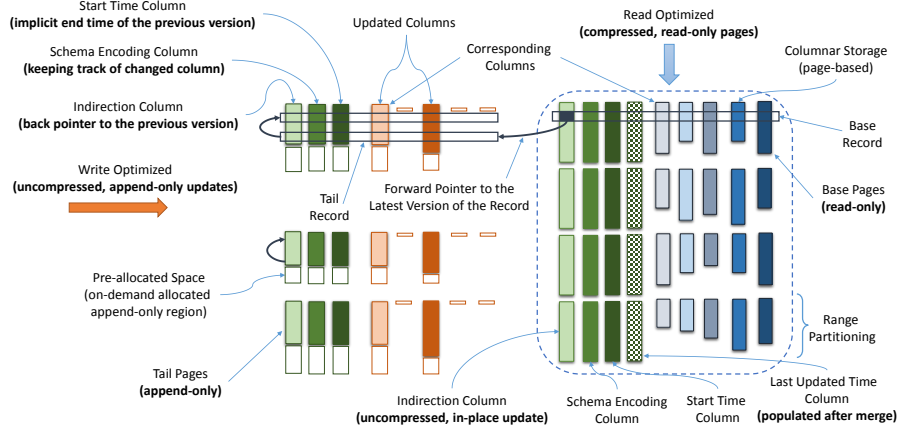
Start Time Column
**(implicit end time of the previous version)**

Schema Encoding Column
**(keeping track of changed column)**

Indirection Column
**(back pointer to the previous version)**

Updated Columns

Corresponding Columns

Read Optimized
**(compressed, read-only pages)**

Columnar Storage
(page-based)

Base Record

Write Optimized
**(uncompressed, append-only updates)**

Tail Record

Forward Pointer to the Latest Version of the Record

Base Pages
**(read-only)**

Pre-allocated Space
(on-demand allocated append-only region)

Range Partitioning

Tail Pages
**(append-only)**

Indirection Column
**(uncompressed, in-place update)**

Schema Encoding Column

Start Time Column

Last Updated Time Column
**(populated after merge)**